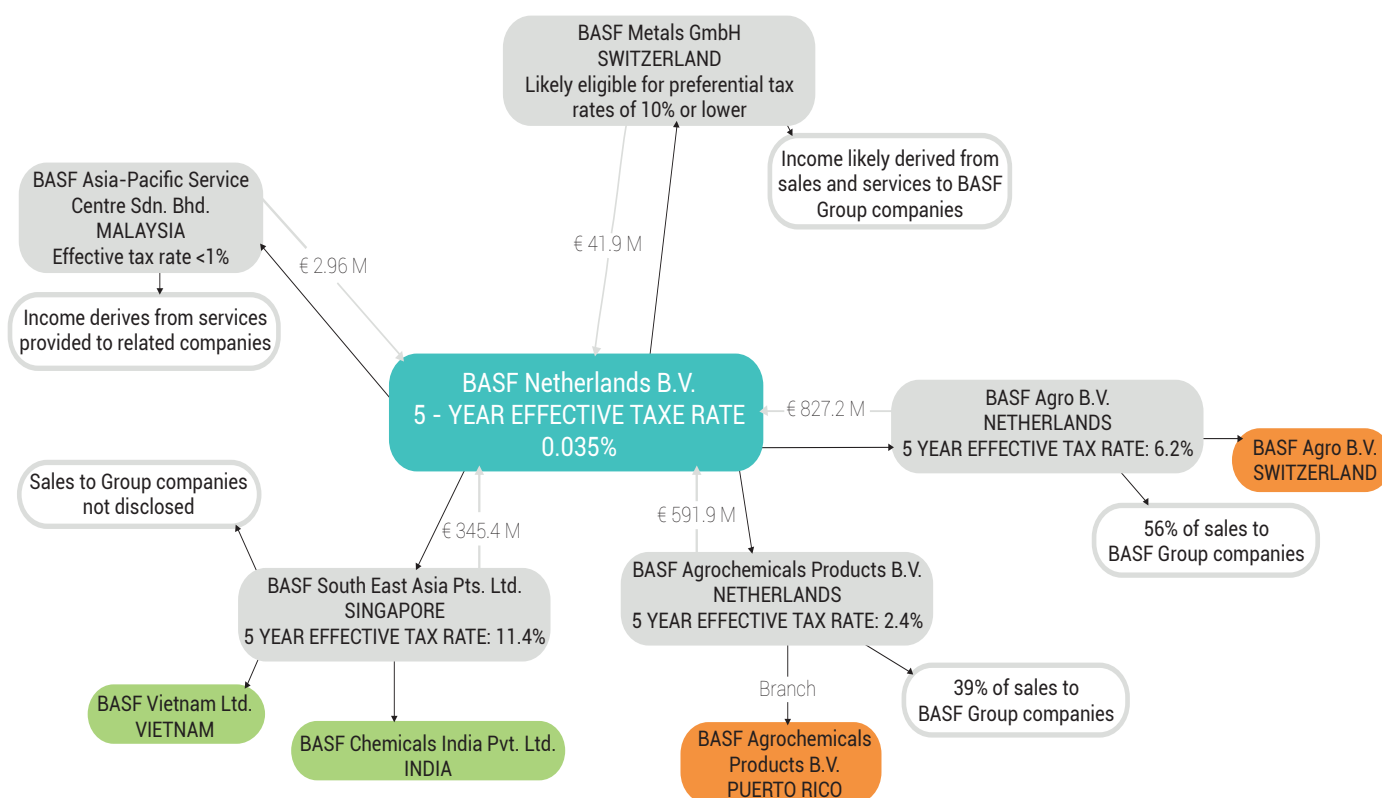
BASF Metals GmbH
SWITZERLAND
Likely eligible for preferential tax rates of 10% or lower

Income likely derived from sales and services to BASF Group companies

BASF Asia-Pacific Service Centre Sdn. Bhd.
MALAYSIA
Effective tax rate <1%

Income derives from services provided to related companies

€ 2.96 M

€ 41.9 M

BASF Netherlands B.V.
5 - YEAR EFFECTIVE TAXE RATE
0.035%

€ 827.2 M

BASF Agro B.V.
NETHERLANDS
5 YEAR EFFECTIVE TAX RATE: 6.2%

BASF Agro B.V.
SWITZERLAND

56% of sales to BASF Group companies

Sales to Group companies not disclosed

€ 345.4 M

€ 591.9 M

BASF South East Asia Pts. Ltd.
SINGAPORE
5 YEAR EFFECTIVE TAX RATE: 11.4%

BASF Agrochemicals Products B.V.
NETHERLANDS
5 YEAR EFFECTIVE TAX RATE: 2.4%

Branch

39% of sales to BASF Group companies

BASF Vietnam Ltd.
VIETNAM

BASF Chemicals India Pvt. Ltd.
INDIA

BASF Agrochemicals Products B.V.
PUERTO RICO